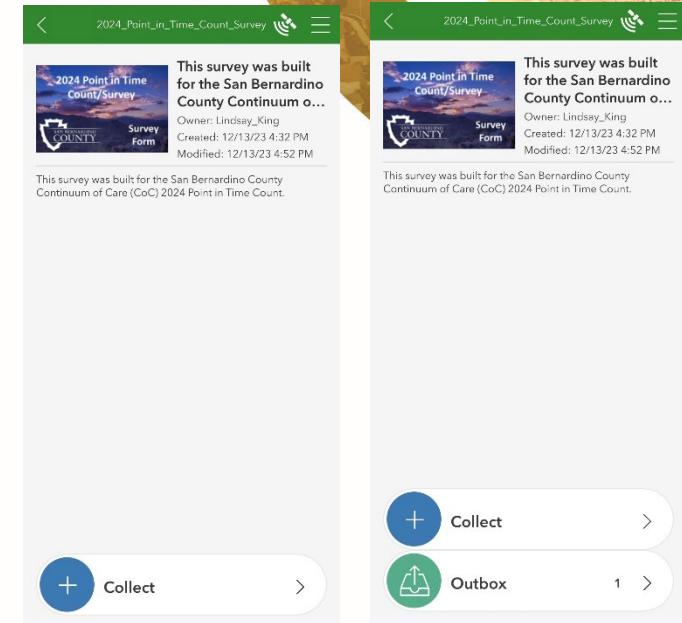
2024_Point_in_Time_Count_Survey

2024 Point in Time Count/Survey

SAN BERNARDINO COUNTY

Survey Form

This survey was built for the San Bernardino County Continuum o...

Owner: Lindsay_King
Created: 12/13/23 4:32 PM
Modified: 12/13/23 4:52 PM

This survey was built for the San Bernardino County Continuum of Care (CoC) 2024 Point in Time Count.

Collect

2024_Point_in_Time_Count_Survey

2024 Point in Time Count/Survey

SAN BERNARDINO COUNTY

Survey Form

This survey was built for the San Bernardino County Continuum o...

Owner: Lindsay_King
Created: 12/13/23 4:32 PM
Modified: 12/13/23 4:52 PM

This survey was built for the San Bernardino County Continuum of Care (CoC) 2024 Point in Time Count.

Collect

Outbox 1